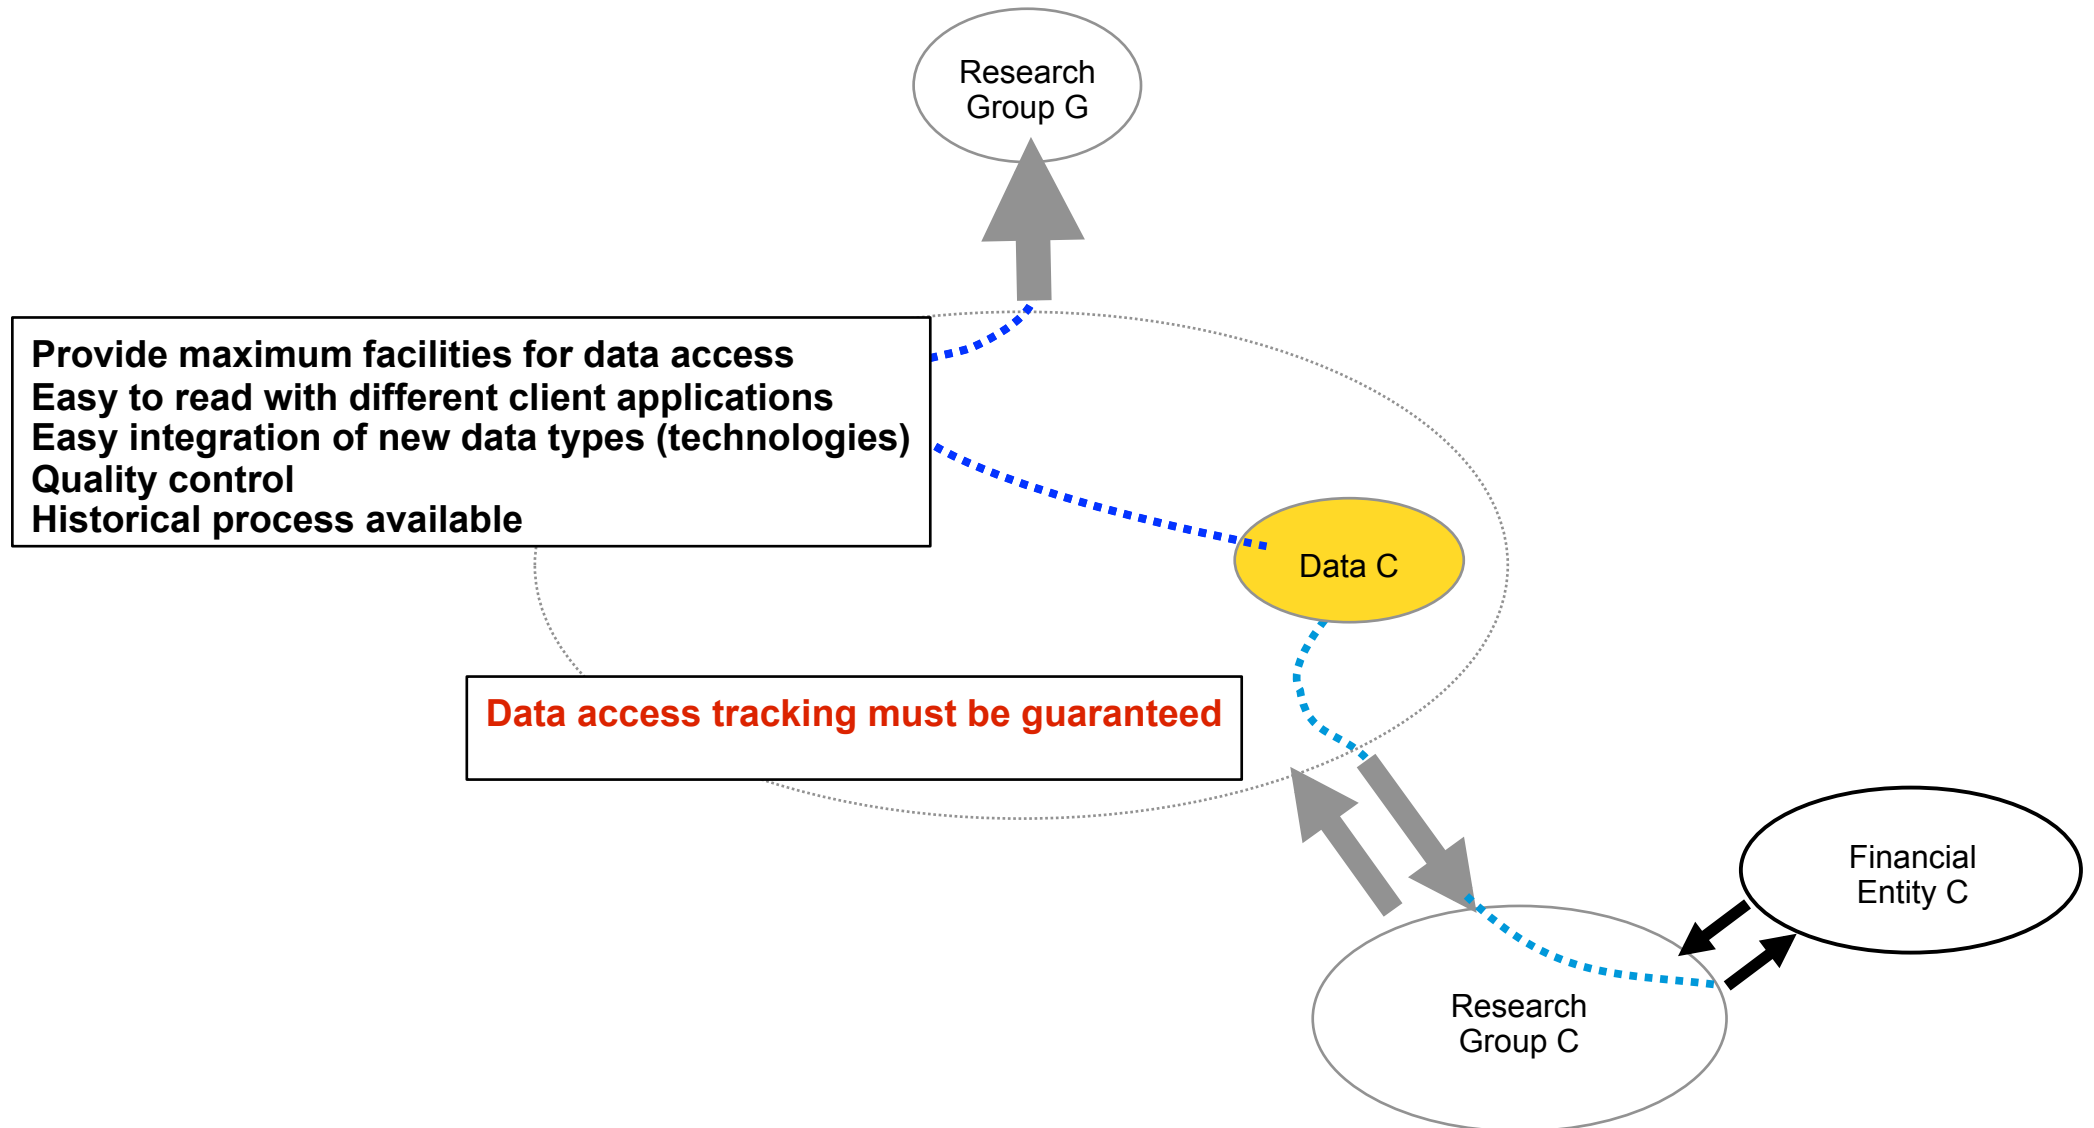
Research Group G

Provide maximum facilities for data access
Easy to read with different client applications
Easy integration of new data types (technologies)
Quality control
Historical process available

Data C

Data access tracking must be guaranteed

Financial Entity C

Research Group C